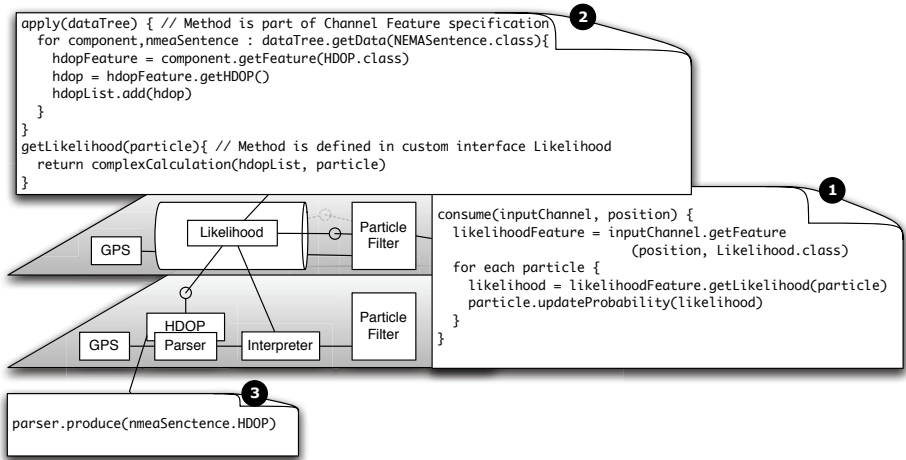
2

apply(dataTree) { // Method is part of Channel Feature specification
  for component,nmeaSentence : dataTree.getData(NEMASentence.class){
    hdopFeature = component.getFeature(HDOP.class)
    hdop = hdopFeature.getHDOP()
    hdopList.add(hdop)
  }
}
getLikelihood(particle){ // Method is defined in custom interface Likelihood
  return complexCalculation(hdopList, particle)
}

1

consume(inputChannel, position) {
  likelihoodFeature = inputChannel.getFeature
                        (position, Likelihood.class)
  for each particle {
    likelihood = likelihoodFeature.getLikelihood(particle)
    particle.updateProbability(likelihood)
  }
}

GPS

Likelihood

Particle Filter

HDOP

GPS

Parser

Interpreter

Particle Filter

3

parser.produce(nmeaSenctence.HDOP)